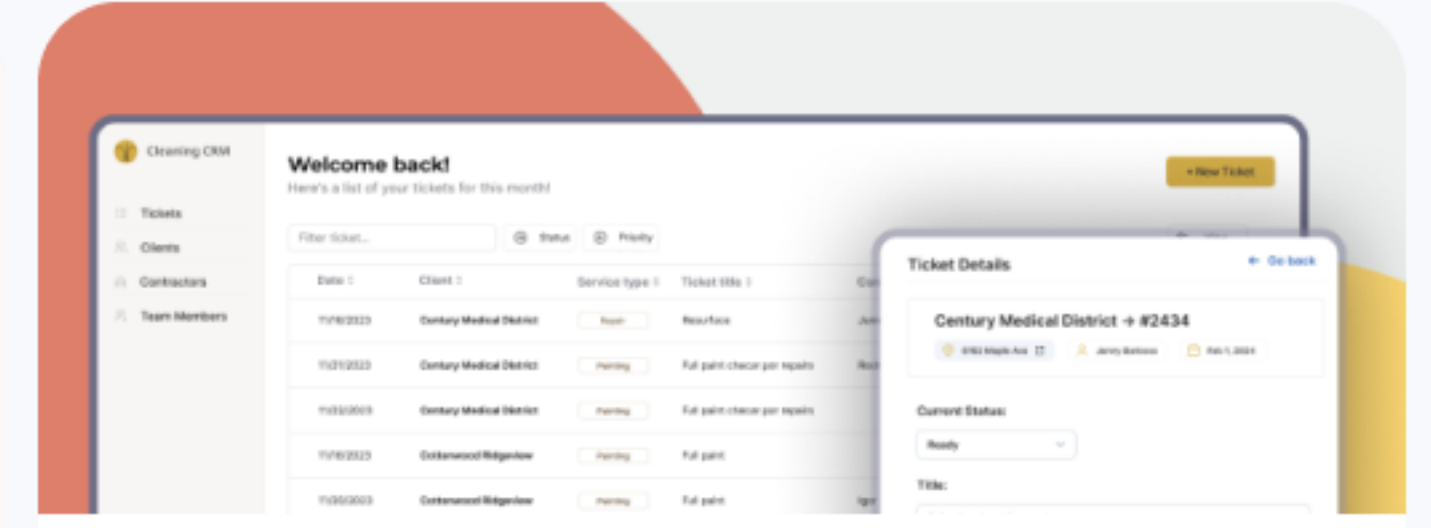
Cleaning CRM

Tickets
Clients
Contractors
Team Members

Welcome back!
Here's a list of your tickets for this month!

+ New Ticket

Filter ticket...
Status
Priority

| Date | Client | Service type | Ticket title | Co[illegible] |
|---|---|---|---|---|
| 11/16/2023 | Century Medical District | Repair | Resurface | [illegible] |
| 11/21/2023 | Century Medical District | Painting | Full paint checar per repairs | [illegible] |
| 11/22/2023 | Century Medical District | Painting | Full paint checar per repairs | |
| 11/16/2023 | Cottonwood Ridgeview | Painting | Full paint | |
| 11/30/2023 | Cottonwood Ridgeview | Painting | Full paint | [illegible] |

Ticket Details
Go back

Century Medical District → #2434
6162 Maple Ave
Jenny Barbosa
Feb 1, 2024

Current Status:
Ready

Title: